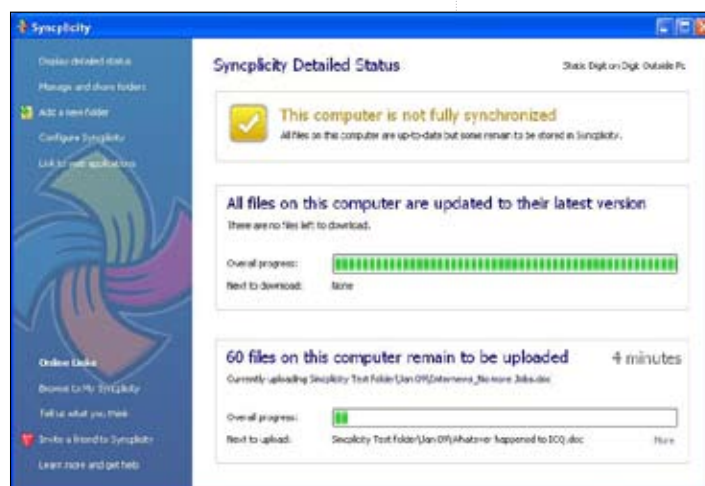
Syncplicity

Display detailed status
Manage and share folders
Add a new folder
Configure Syncplicity
Link to web application

Syncplicity Detailed Status

Static Digit on Digit Outside Pc

This computer is not fully synchronized
All files on this computer are up-to-date but some remain to be stored in Syncplicity.

All files on this computer are updated to their latest version
There are no files left to download.

Overall progress:
Next to download: None

60 files on this computer remain to be uploaded
4 minutes
Currently uploading Syncplicity Test Folder\Jan 09\Interviews_No more Jobs.doc

Overall progress:
Next to upload: Syncplicity Test Folder\Jan 09\Whatever happened to ICQ.doc
More

Online Links
Browse to My Syncplicity
Tell us what you think
Invite a friend to Syncplicity
Learn more and get help